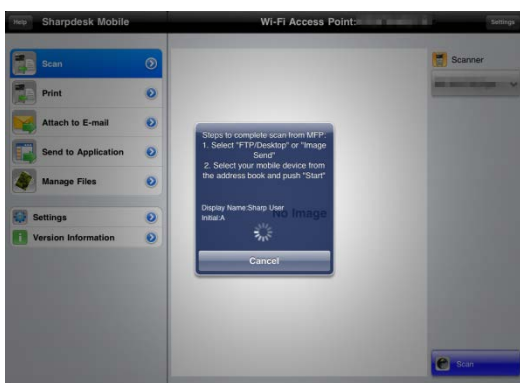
Help Sharpdesk Mobile

Wi-Fi Access Point:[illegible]

Settings

Scan

Print

Attach to E-mail

Send to Application

Manage Files

Settings

Version Information

Scanner

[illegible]

Steps to complete scan from MFP:
1. Select "FTP/Desktop" or "Image Send"
2. Select your mobile device from the address book and push "Start"

Display Name:Sharp User
Initial:A

No Image

Cancel

Scan